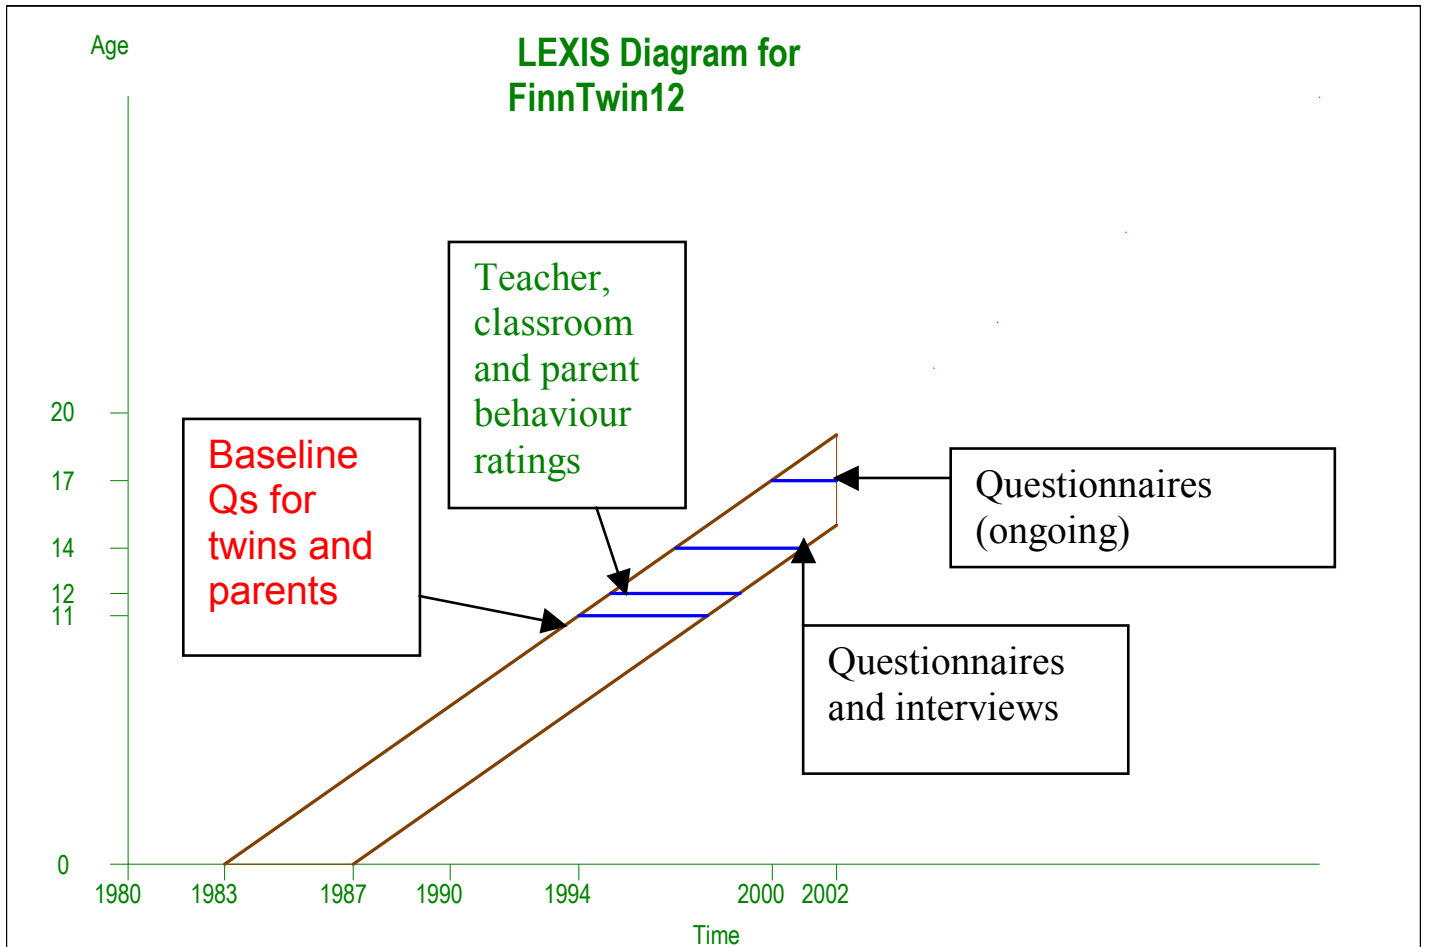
Age

LEXIS Diagram for FinnTwin12

Teacher, classroom and parent behaviour ratings

20

Baseline Qs for twins and parents

17

Questionnaires (ongoing)

14

12

11

Questionnaires and interviews

0

1980

1983

1987

1990

1994

2000

2002

Time